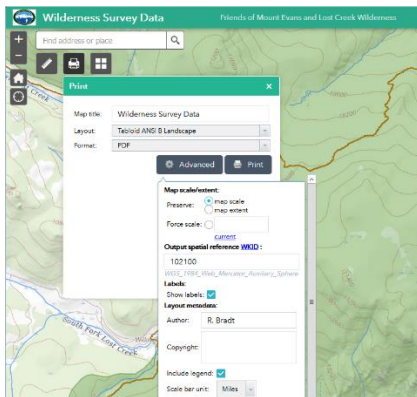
Wilderness Survey Data

Friends of Mount Evans and Lost Creek Wilderness

Find address or place

Print

×

Map title: Wilderness Survey Data

Layout: Tabloid ANSI B Landscape

Format: PDF

Advanced

Print

Map scale/extent:

Preserve: map scale

map extent

Force scale:

current

Output spatial reference WKID :

102100

WGS_1984_Web_Mercator_Auxiliary_Sphere

Labels:

Show labels:

Layout metadata:

Author: R. Bradt

Copyright:

Include legend:

Scale bar unit: Miles

Creek

South Fork Lost Creek